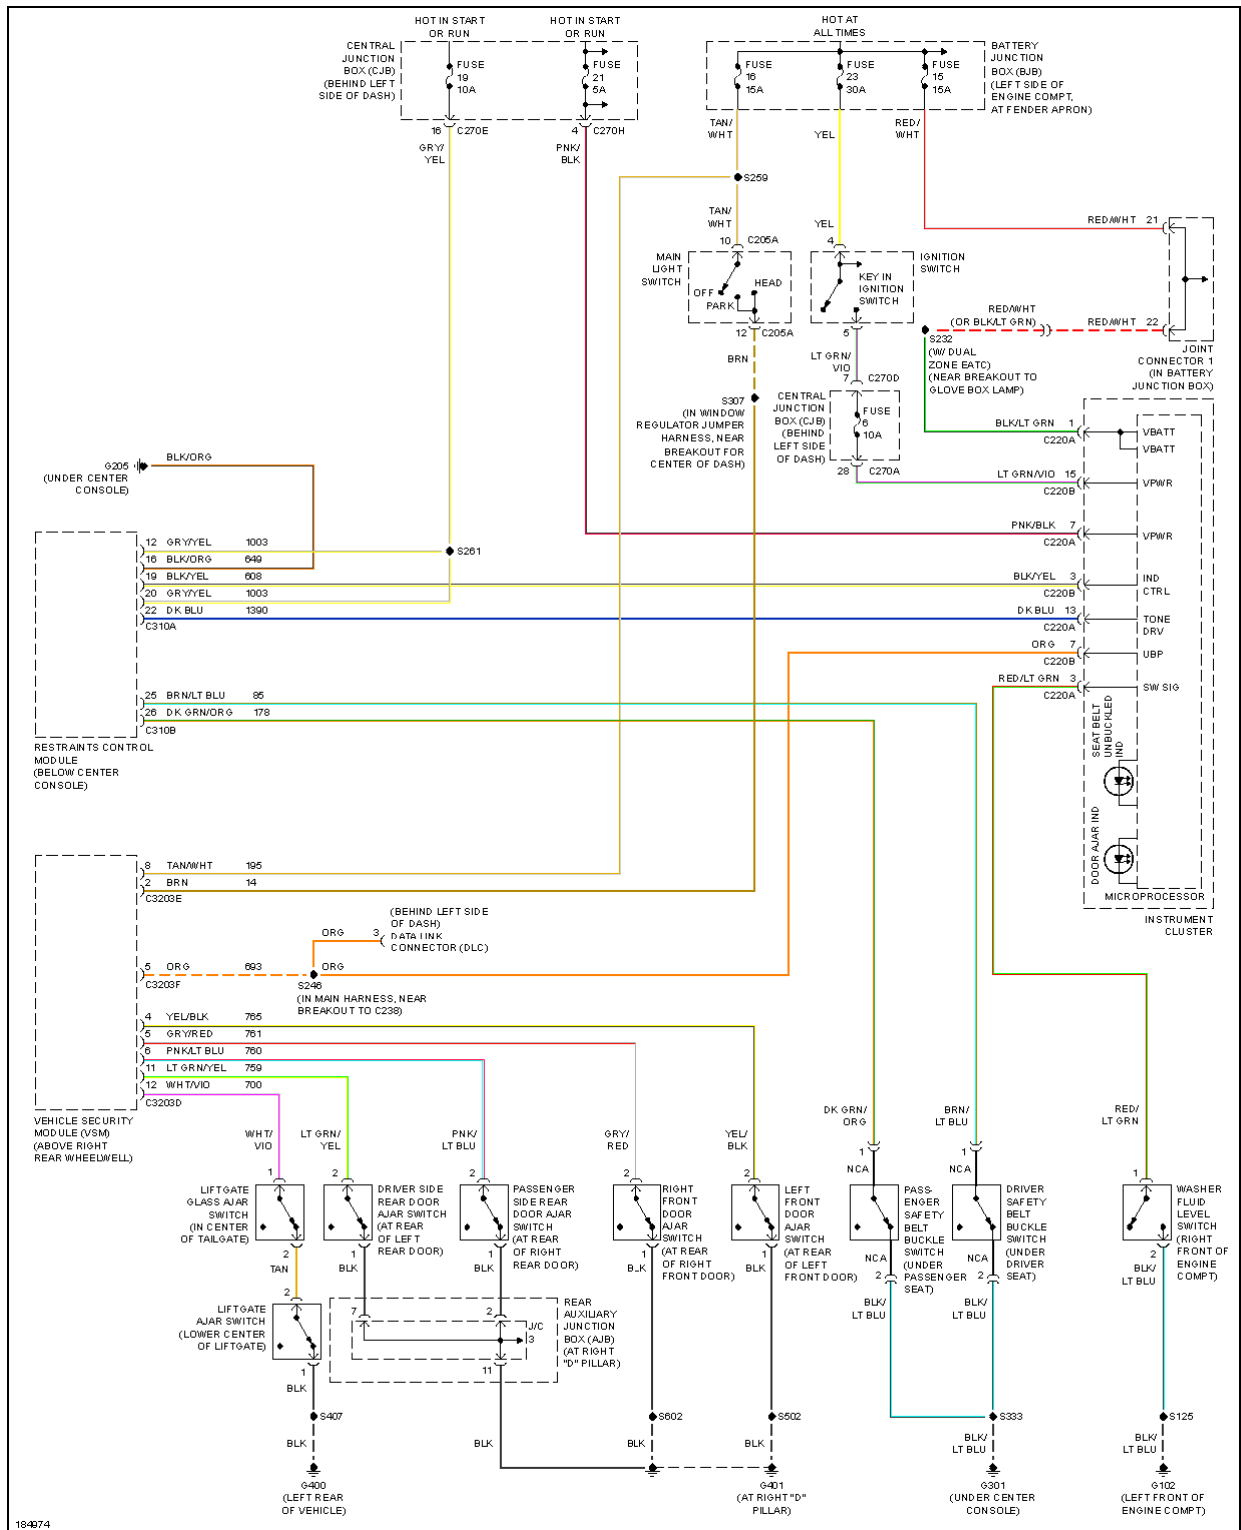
HOT IN START OR RUN
HOT IN START OR RUN
CENTRAL JUNCTION BOX (CJB) (BEHIND LEFT SIDE OF DASH)
FUSE 19 10A
FUSE 21 5A
16 C270E
4 C270H
GRY/YEL
PNK/BLK
HOT AT ALL TIMES
BATTERY JUNCTION BOX (BJB) (LEFT SIDE OF ENGINE COMPT, AT FENDER APRON)
FUSE 16 15A
FUSE 23 30A
FUSE 15 15A
TAN/WHT
YEL
RED/WHT
S259
TAN/WHT
10 C205A
MAIN LIGHT SWITCH
OFF
PARK
HEAD
12 C205A
BRN
YEL
4
IGNITION SWITCH
KEY IN IGNITION SWITCH
5
LT GRN/VIO
7 C270D
CENTRAL JUNCTION BOX (CJB) (BEHIND LEFT SIDE OF DASH)
FUSE 6 10A
28 C270A
RED/WHT 21
RED/WHT (OR BLK/LT GRN)
RED/WHT 22
JOINT CONNECTOR 1 (IN BATTERY JUNCTION BOX)
S232 (W/ DUAL ZONE EATC) (NEAR BREAKOUT TO GLOVE BOX LAMP)
S307 (IN WINDOW REGULATOR JUMPER HARNESS, NEAR BREAKOUT FOR CENTER OF DASH)
BLK/LT GRN 1 C220A
VBATT
VBATT
LT GRN/VIO 15 C220B
VPWR
PNK/BLK 7 C220A
VPWR
G205 (UNDER CENTER CONSOLE)
BLK/ORG
S261
12 GRY/YEL 1003
16 BLK/ORG 649
19 BLK/YEL 608
20 GRY/YEL 1003
22 DK BLU 1390
C310A
BLK/YEL 3 C220B
IND CTRL
DK BLU 13 C220A
TONE DRV
ORG 7 C220B
UBP
RED/LT GRN 3 C220A
SW SIG
25 BRN/LT BLU 85
26 DK GRN/ORG 178
C310B
RESTRAINTS CONTROL MODULE (BELOW CENTER CONSOLE)
SEAT BELT UNBUCKLED IND
DOOR AJAR IND
MICROPROCESSOR
INSTRUMENT CLUSTER
8 TAN/WHT 195
2 BRN 14
C3203E
(BEHIND LEFT SIDE OF DASH) DATA LINK CONNECTOR (DLC)
ORG 3
5 ORG 693
C3203F
ORG
S246 (IN MAIN HARNESS, NEAR BREAKOUT TO C238)
4 YEL/BLK 765
5 GRY/RED 761
6 PNK/LT BLU 760
11 LT GRN/YEL 759
12 WHT/VIO 700
C3203D
VEHICLE SECURITY MODULE (VSM) (ABOVE RIGHT REAR WHEELWELL)
WHT/VIO
LT GRN/YEL
PNK/LT BLU
GRY/RED
YEL/BLK
DK GRN/ORG
BRN/LT BLU
RED/LT GRN
1
LIFTGATE GLASS AJAR SWITCH (IN CENTER OF TAILGATE)
2
TAN
2
DRIVER SIDE REAR DOOR AJAR SWITCH (AT REAR OF LEFT REAR DOOR)
1
BLK
2
PASSENGER SIDE REAR DOOR AJAR SWITCH (AT REAR OF RIGHT REAR DOOR)
1
BLK
2
RIGHT FRONT DOOR AJAR SWITCH (AT REAR OF RIGHT FRONT DOOR)
1
BLK
2
LEFT FRONT DOOR AJAR SWITCH (AT REAR OF LEFT FRONT DOOR)
1
BLK
1
NCA
PASSENGER SAFETY BELT BUCKLE SWITCH (UNDER PASSENGER SEAT)
NCA 2
BLK/LT BLU
1
NCA
DRIVER SAFETY BELT BUCKLE SWITCH (UNDER DRIVER SEAT)
NCA 2
BLK/LT BLU
1
WASHER FLUID LEVEL SWITCH (RIGHT FRONT OF ENGINE COMPT)
2
BLK/LT BLU
2
LIFTGATE AJAR SWITCH (LOWER CENTER OF LIFTGATE)
1
BLK
7
2
J/C 3
11
REAR AUXILIARY JUNCTION BOX (AJB) (AT RIGHT "D" PILLAR)
S407
BLK
S602
BLK
S502
BLK
BLK
S333
BLK/LT BLU
S125
BLK/LT BLU
G400 (LEFT REAR OF VEHICLE)
G401 (AT RIGHT "D" PILLAR)
G301 (UNDER CENTER CONSOLE)
G102 (LEFT FRONT OF ENGINE COMPT)
184974